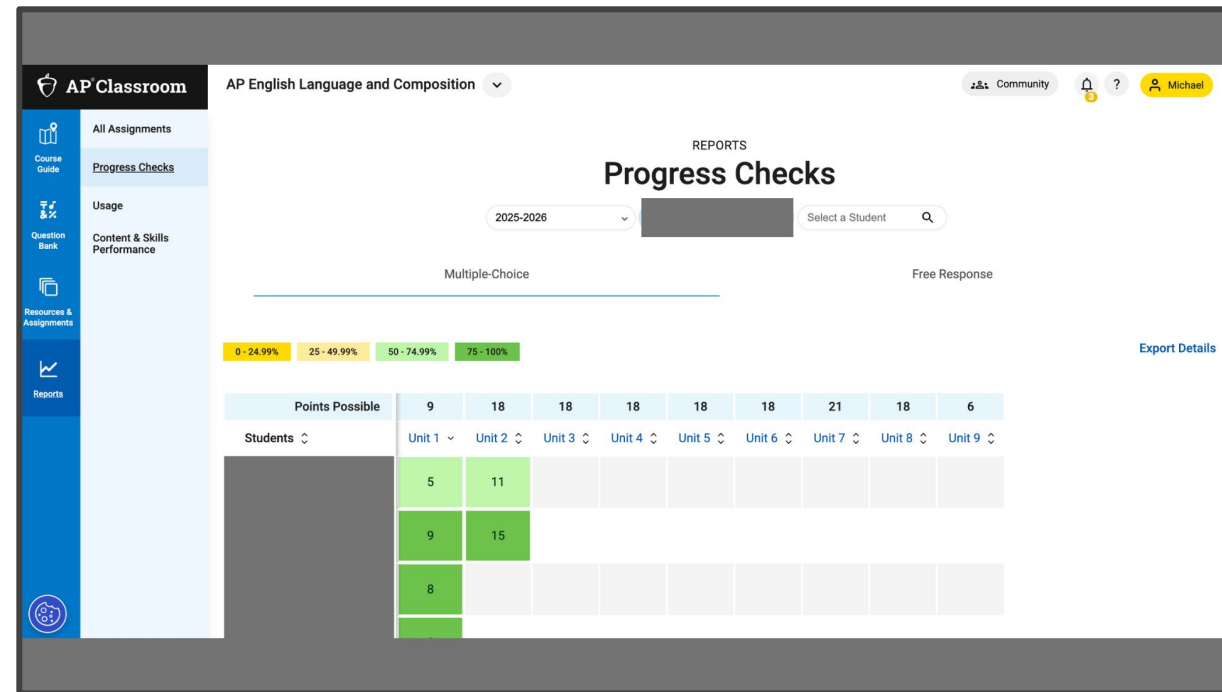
AP Classroom

Course Guide

Question Bank

Resources & Assignments

Reports

All Assignments

Progress Checks

Usage

Content & Skills Performance

AP English Language and Composition

Community

3

?

Michael

REPORTS

Progress Checks

2025-2026

Select a Student

Multiple-Choice

Free Response

0 - 24.99%
25 - 49.99%
50 - 74.99%
75 - 100%

Export Details

| Points Possible | 9 | 18 | 18 | 18 | 18 | 18 | 21 | 18 | 6 |
|---|---|---|---|---|---|---|---|---|---|
| Students | Unit 1 | Unit 2 | Unit 3 | Unit 4 | Unit 5 | Unit 6 | Unit 7 | Unit 8 | Unit 9 |
| | 5 | 11 | | | | | | | |
| | 9 | 15 | | | | | | | |
| | 8 | | | | | | | | |
| | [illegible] | | | | | | | | |